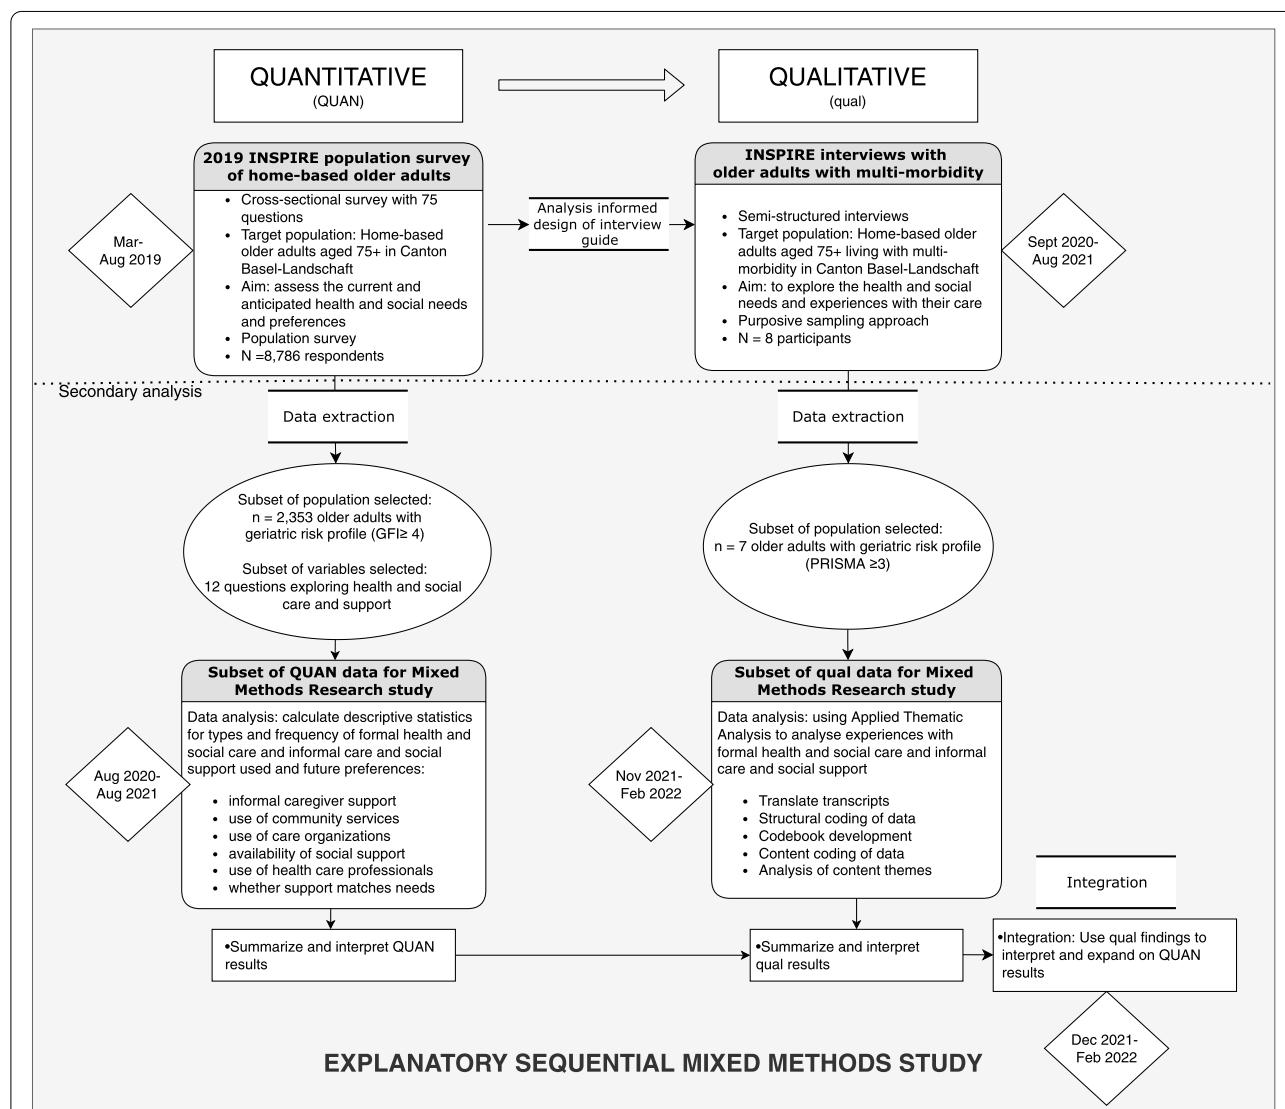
QUANTITATIVE
(QUAN)

QUALITATIVE
(qual)

2019 INSPIRE population survey of home-based older adults

- Cross-sectional survey with 75 questions
- Target population: Home-based older adults aged 75+ in Canton Basel-Landschaft
- Aim: assess the current and anticipated health and social needs and preferences
- Population survey
- N =8,786 respondents

Mar-Aug 2019

Analysis informed design of interview guide

INSPIRE interviews with older adults with multi-morbidity

- Semi-structured interviews
- Target population: Home-based older adults aged 75+ living with multi-morbidity in Canton Basel-Landschaft
- Aim: to explore the health and social needs and experiences with their care
- Purposive sampling approach
- N = 8 participants

Sept 2020-Aug 2021

Secondary analysis

Data extraction

Data extraction

Subset of population selected: n = 2,353 older adults with geriatric risk profile (GFI≥ 4)

Subset of variables selected: 12 questions exploring health and social care and support

Subset of population selected: n = 7 older adults with geriatric risk profile (PRISMA ≥3)

Subset of QUAN data for Mixed Methods Research study

Data analysis: calculate descriptive statistics for types and frequency of formal health and social care and informal care and social support used and future preferences:

- informal caregiver support
- use of community services
- use of care organizations
- availability of social support
- use of health care professionals
- whether support matches needs

Aug 2020-Aug 2021

Subset of qual data for Mixed Methods Research study

Data analysis: using Applied Thematic Analysis to analyse experiences with formal health and social care and informal care and social support

- Translate transcripts
- Structural coding of data
- Codebook development
- Content coding of data
- Analysis of content themes

Nov 2021-Feb 2022

Integration

•Summarize and interpret QUAN results

•Summarize and interpret qual results

•Integration: Use qual findings to interpret and expand on QUAN results

Dec 2021-Feb 2022

EXPLANATORY SEQUENTIAL MIXED METHODS STUDY